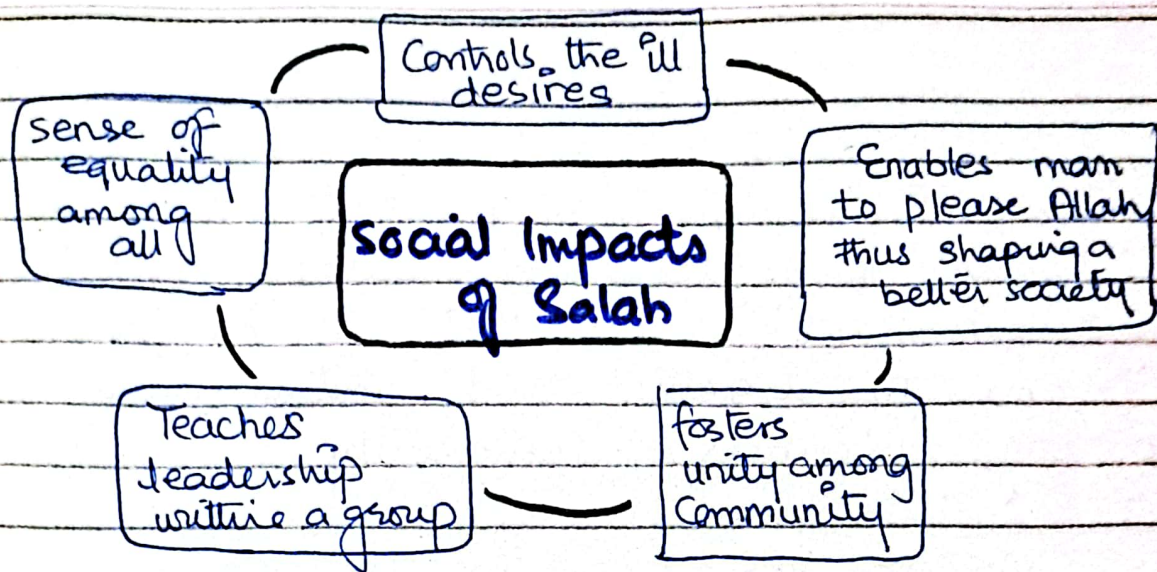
Controls the ill desires

sense of equality among all

Social Impacts of Salah

Enables man to please Allah thus shaping a better society

Teaches leadership within a group

fosters unity among Community